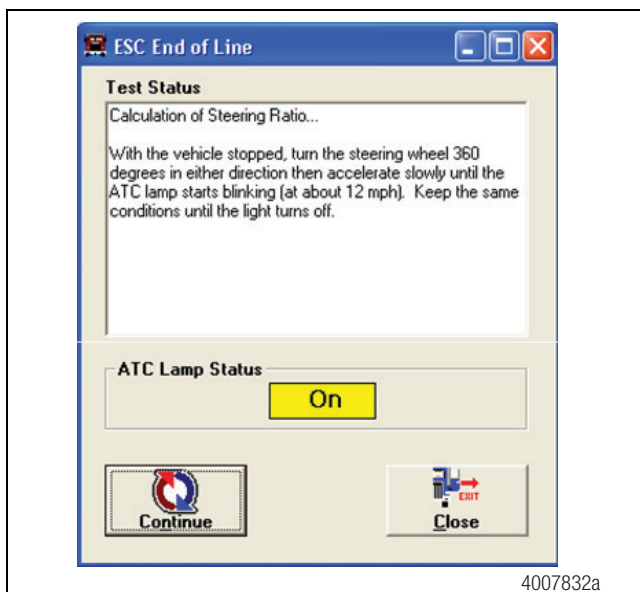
ESC End of Line

Test Status

Calculation of Steering Ratio...

With the vehicle stopped, turn the steering wheel 360 degrees in either direction then accelerate slowly until the ATC lamp starts blinking (at about 12 mph). Keep the same conditions until the light turns off.

ATC Lamp Status

On

Continue

EXIT

Close

4007832a